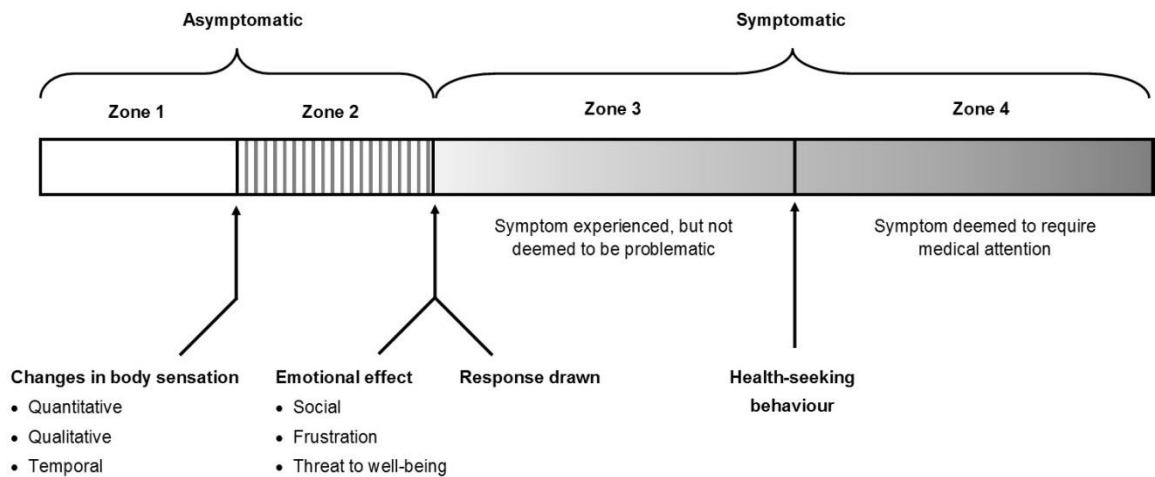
Asymptomatic

Symptomatic

Zone 1

Zone 2

Zone 3

Zone 4

Symptom experienced, but not deemed to be problematic

Symptom deemed to require medical attention

Changes in body sensation
• Quantitative
• Qualitative
• Temporal

Emotional effect
• Social
• Frustration
• Threat to well-being

Response drawn

Health-seeking behaviour